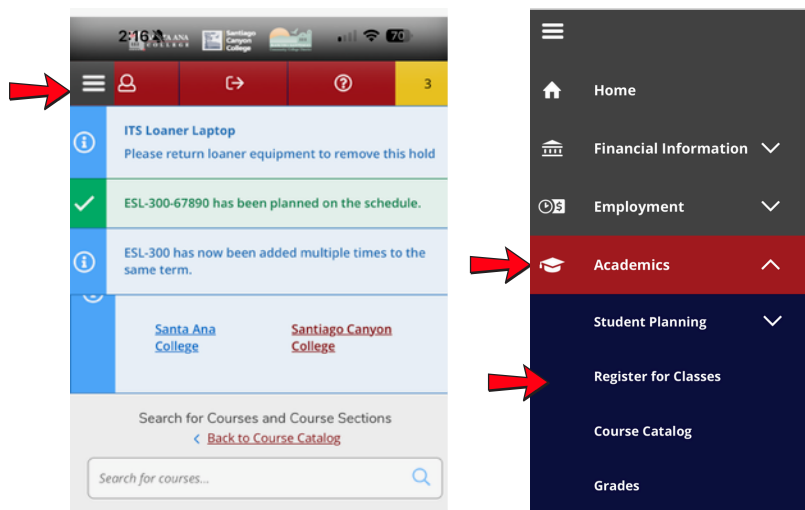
2:16 SANTA ANA COLLEGE Santiago Canyon College 70

3

ITS Loaner Laptop
Please return loaner equipment to remove this hold

ESL-300-67890 has been planned on the schedule.

ESL-300 has now been added multiple times to the same term.

Santa Ana College

Santiago Canyon College

Search for Courses and Course Sections
Back to Course Catalog

Search for courses...

Home

Financial Information

Employment

Academics

Student Planning

Register for Classes

Course Catalog

Grades